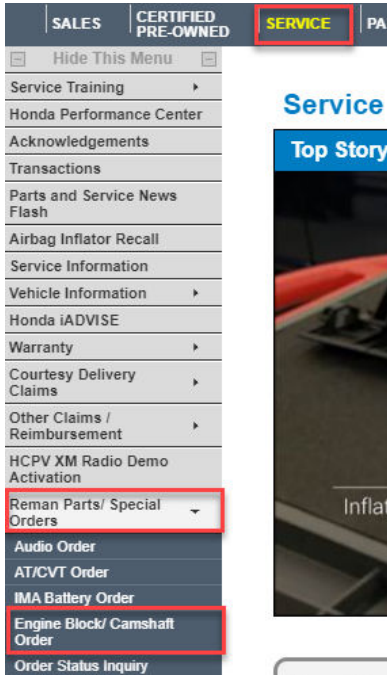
SALES | CERTIFIED PRE-OWNED | SERVICE | PA

Hide This Menu

Service Training

Honda Performance Center

Acknowledgements

Transactions

Parts and Service News Flash

Airbag Inflator Recall

Service Information

Vehicle Information

Honda iADVISE

Warranty

Courtesy Delivery Claims

Other Claims / Reimbursement

HCPV XM Radio Demo Activation

Reman Parts/ Special Orders

Audio Order

AT/CVT Order

IMA Battery Order

Engine Block/ Camshaft Order

Order Status Inquiry

Service

Top Story

Inflat